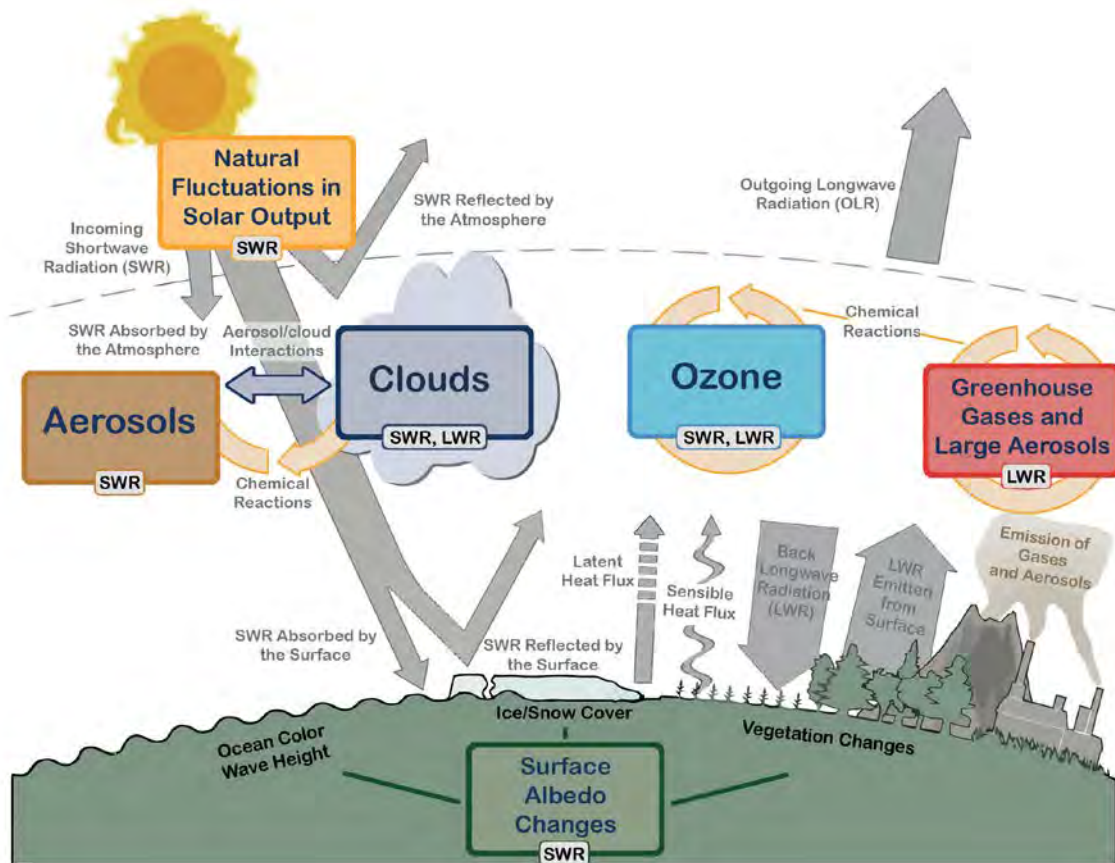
Natural Fluctuations in Solar Output
SWR

SWR Reflected by the Atmosphere

Outgoing Longwave Radiation (OLR)

Incoming Shortwave Radiation (SWR)

SWR Absorbed by the Atmosphere

Aerosol/cloud Interactions

Clouds
SWR, LWR

Ozone
SWR, LWR

Chemical Reactions

Greenhouse Gases and Large Aerosols
LWR

Aerosols
SWR

Chemical Reactions

Latent Heat Flux

Sensible Heat Flux

Back Longwave Radiation (LWR)

LWR Emitted from Surface

Emission of Gases and Aerosols

SWR Absorbed by the Surface

SWR Reflected by the Surface

Ice/Snow Cover

Ocean Color Wave Height

Vegetation Changes

Surface Albedo Changes
SWR